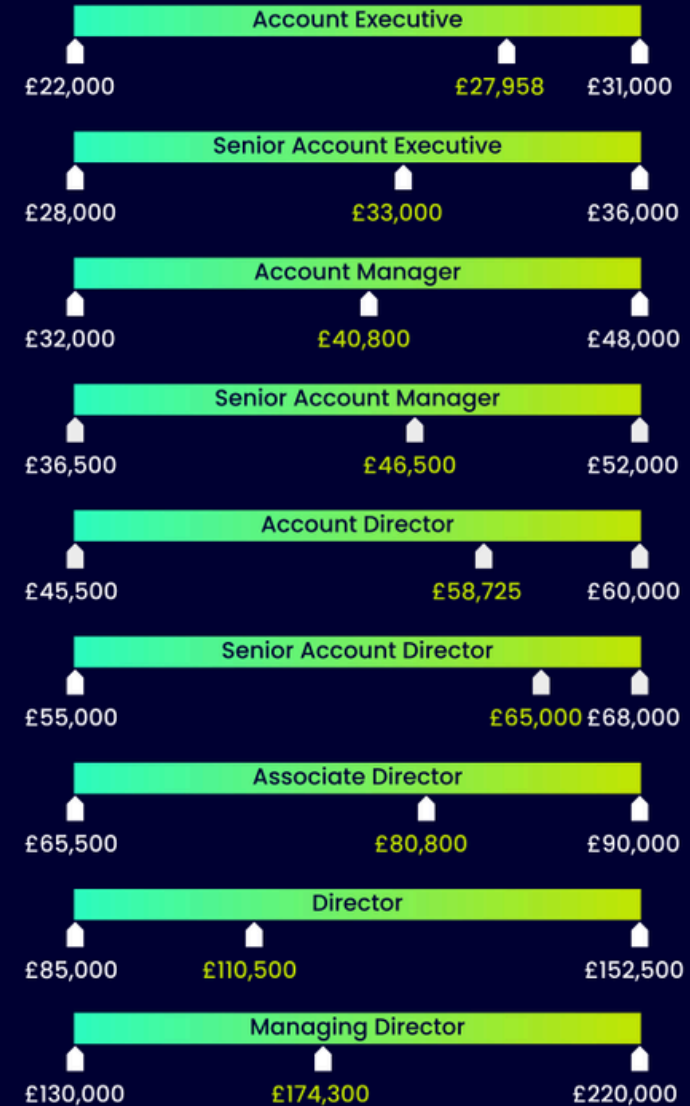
Account Executive
£22,000 £27,958 £31,000

Senior Account Executive
£28,000 £33,000 £36,000

Account Manager
£32,000 £40,800 £48,000

Senior Account Manager
£36,500 £46,500 £52,000

Account Director
£45,500 £58,725 £60,000

Senior Account Director
£55,000 £65,000 £68,000

Associate Director
£65,500 £80,800 £90,000

Director
£85,000 £110,500 £152,500

Managing Director
£130,000 £174,300 £220,000